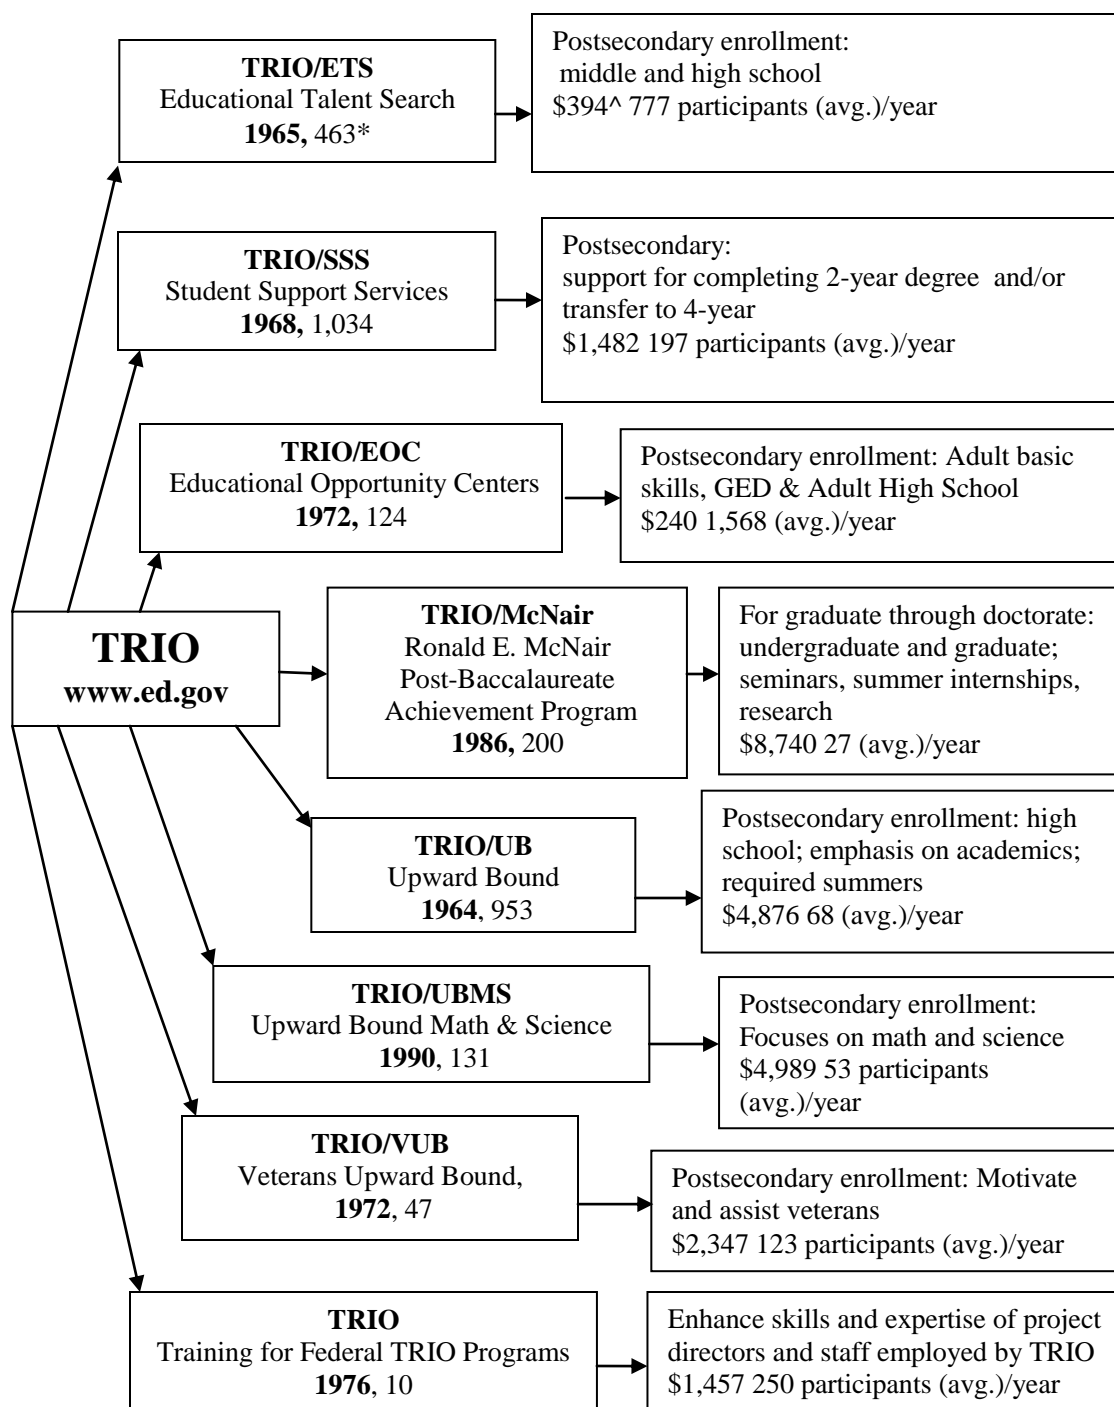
TRIO
www.ed.gov

TRIO/ETS
Educational Talent Search
1965, 463*

Postsecondary enrollment:
middle and high school
\$394^ 777 participants (avg.)/year

TRIO/SSS
Student Support Services
1968, 1,034

Postsecondary:
support for completing 2-year degree and/or transfer to 4-year
\$1,482 197 participants (avg.)/year

TRIO/EOC
Educational Opportunity Centers
1972, 124

Postsecondary enrollment: Adult basic skills, GED & Adult High School
\$240 1,568 (avg.)/year

TRIO/McNair
Ronald E. McNair
Post-Baccalaureate
Achievement Program
1986, 200

For graduate through doctorate: undergraduate and graduate; seminars, summer internships, research
\$8,740 27 (avg.)/year

TRIO/UB
Upward Bound
1964, 953

Postsecondary enrollment: high school; emphasis on academics; required summers
\$4,876 68 (avg.)/year

TRIO/UBMS
Upward Bound Math & Science
1990, 131

Postsecondary enrollment:
Focuses on math and science
\$4,989 53 participants (avg.)/year

TRIO/VUB
Veterans Upward Bound,
1972, 47

Postsecondary enrollment: Motivate and assist veterans
\$2,347 123 participants (avg.)/year

TRIO
Training for Federal TRIO Programs
1976, 10

Enhance skills and expertise of project directors and staff employed by TRIO
\$1,457 250 participants (avg.)/year